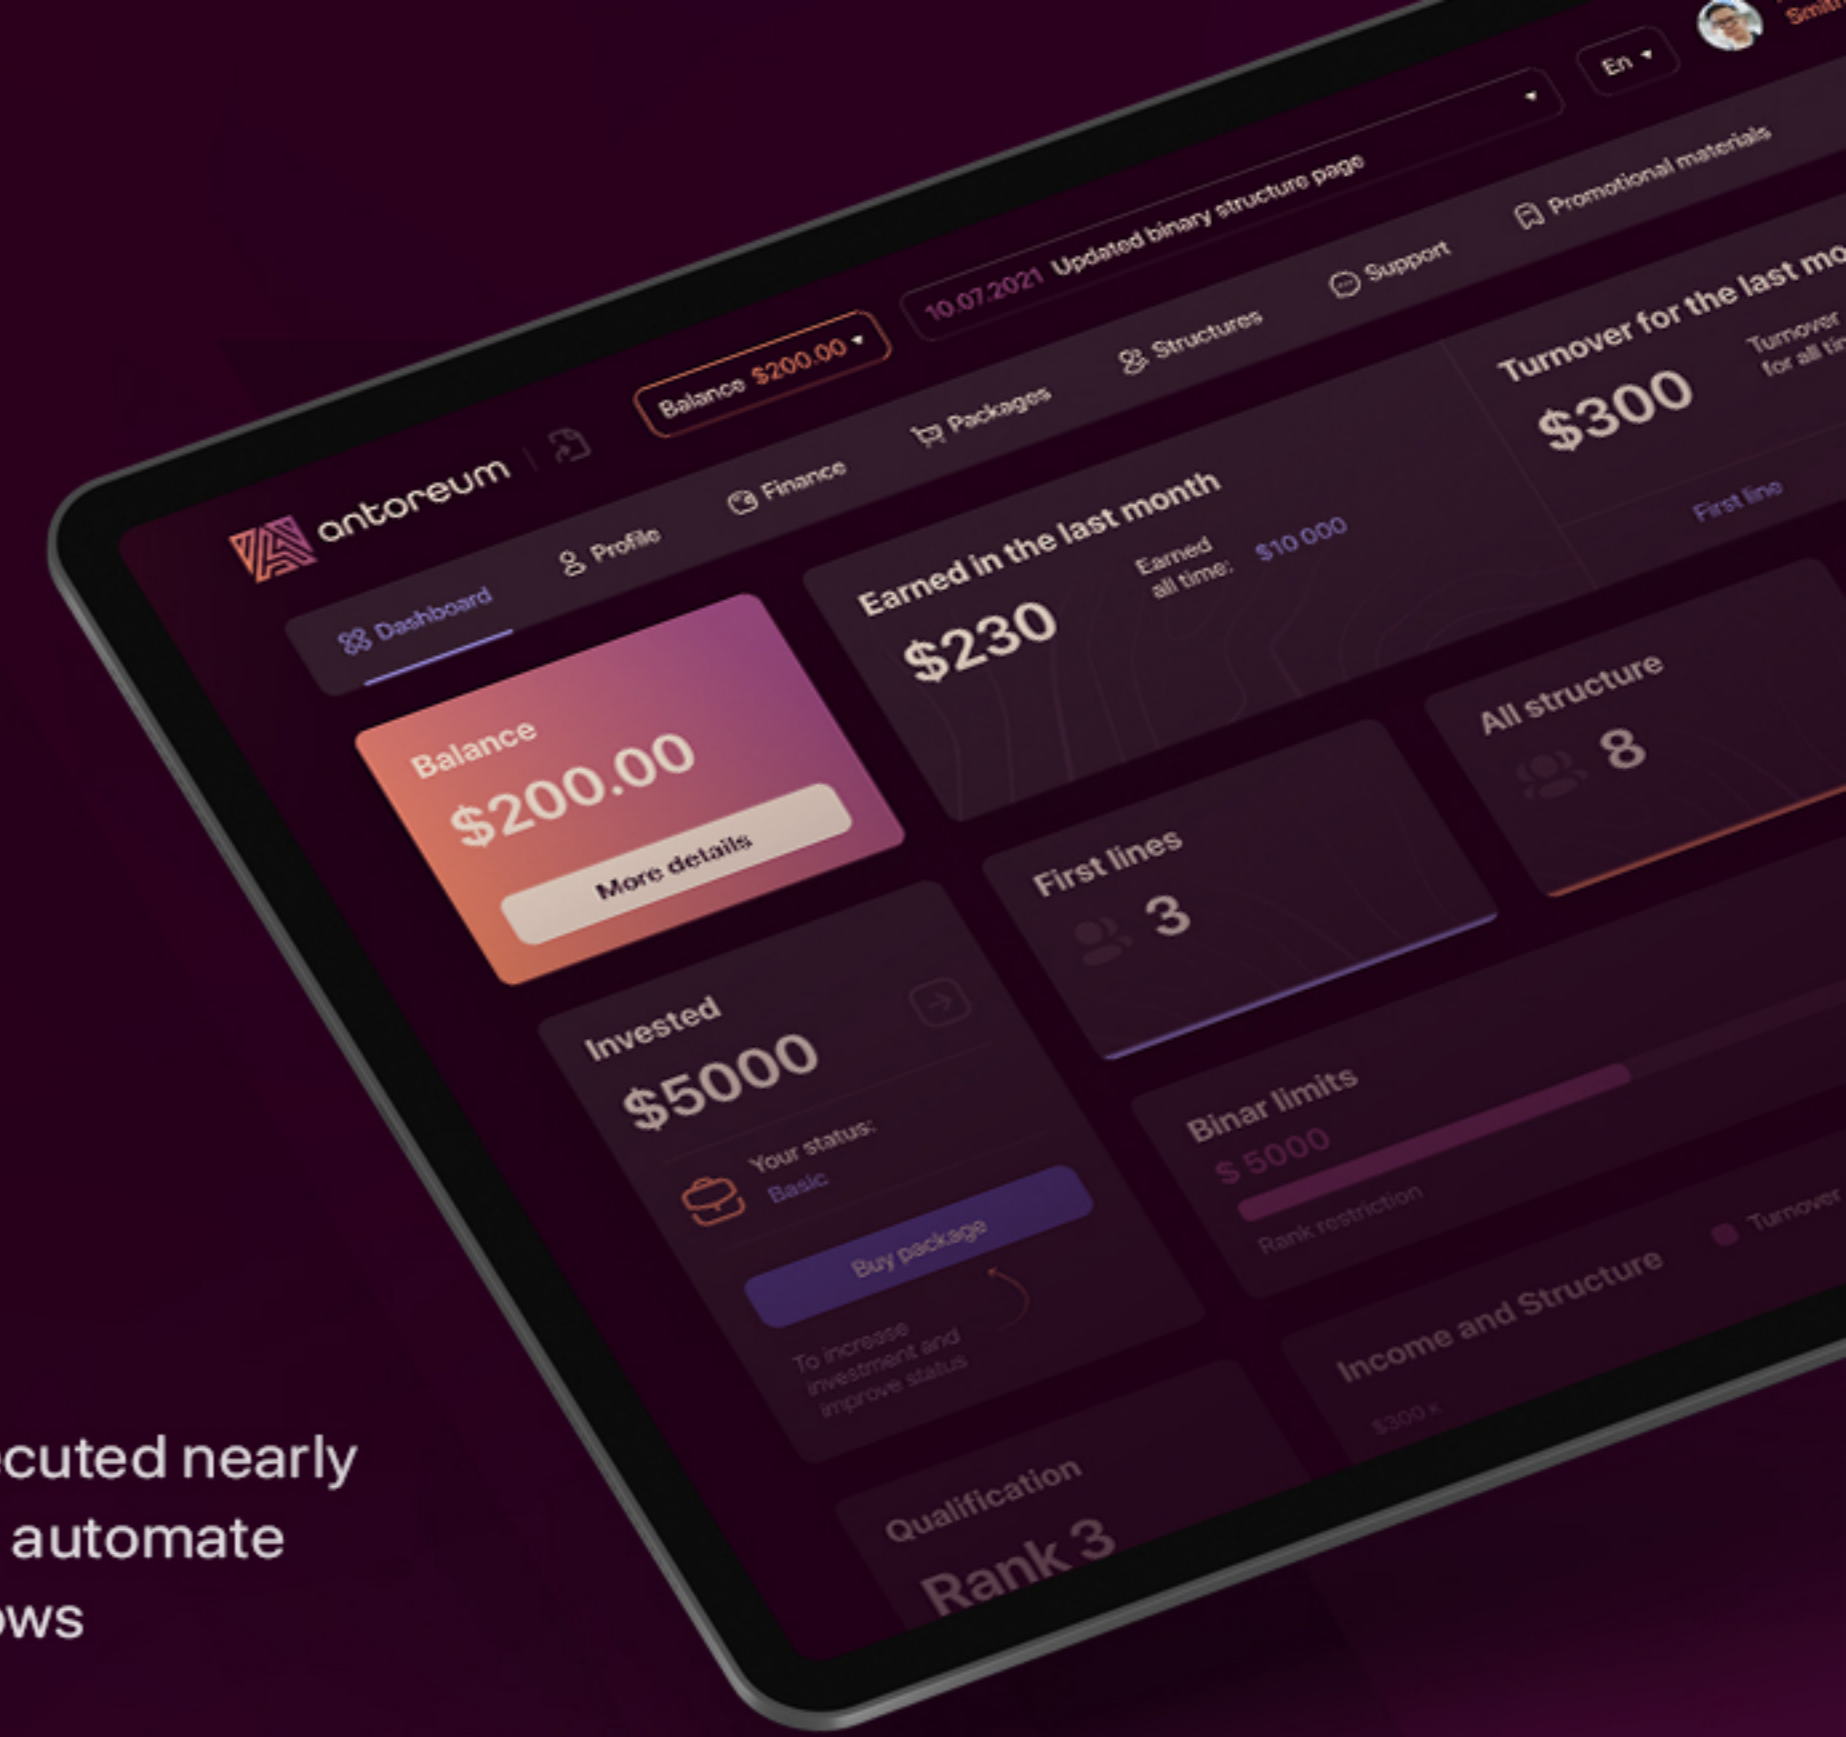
antoreum

Balance $200.00

10.07.2021 Updated binary structure page

En

Smi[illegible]

Dashboard

Profile

Finance

Packages

Structures

Support

Promotional materials

Balance

$200.00

More details

Earned in the last month

$230

Earned all time: $10 000

Turnover for the last mo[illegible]

$300

Turnover for all ti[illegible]

First line

All structure

8

First lines

3

Invested

$5000

Your status: Basic

Buy package

To increase investment and improve status

Binar limits

$ 5000

Rank restriction

Income and Structure

Turnover

$300 k

Qualification

Rank 3

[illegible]cuted nearly
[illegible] automate
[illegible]ws